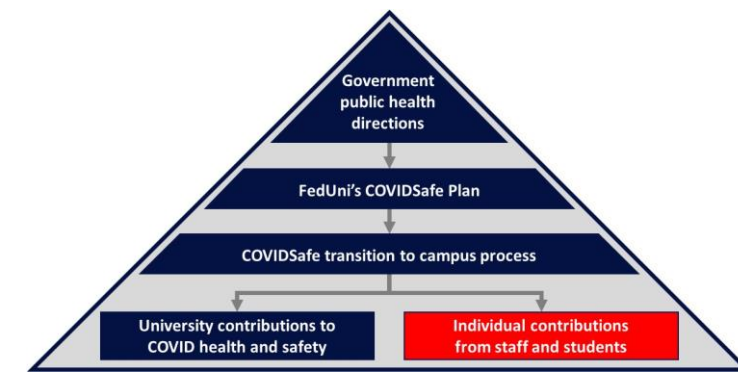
Government public health directions

FedUni's COVIDSafe Plan

COVIDSafe transition to campus process

University contributions to COVID health and safety

Individual contributions from staff and students